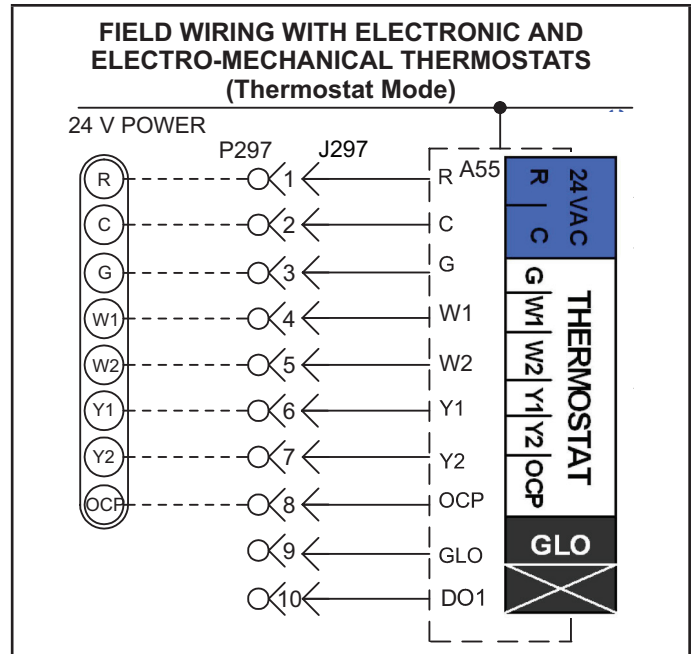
FIELD WIRING WITH ELECTRONIC AND ELECTRO-MECHANICAL THERMOSTATS
(Thermostat Mode)

24 V POWER

P297

J297

R

C

G

W1

W2

Y1

Y2

OCP

1

2

3

4

5

6

7

8

9

10

R

A55

C

G

W1

W2

Y1

Y2

OCP

GLO

DO1

R

C

24VAC

G

W1

W2

Y1

Y2

OCP

THERMOSTAT

GLO